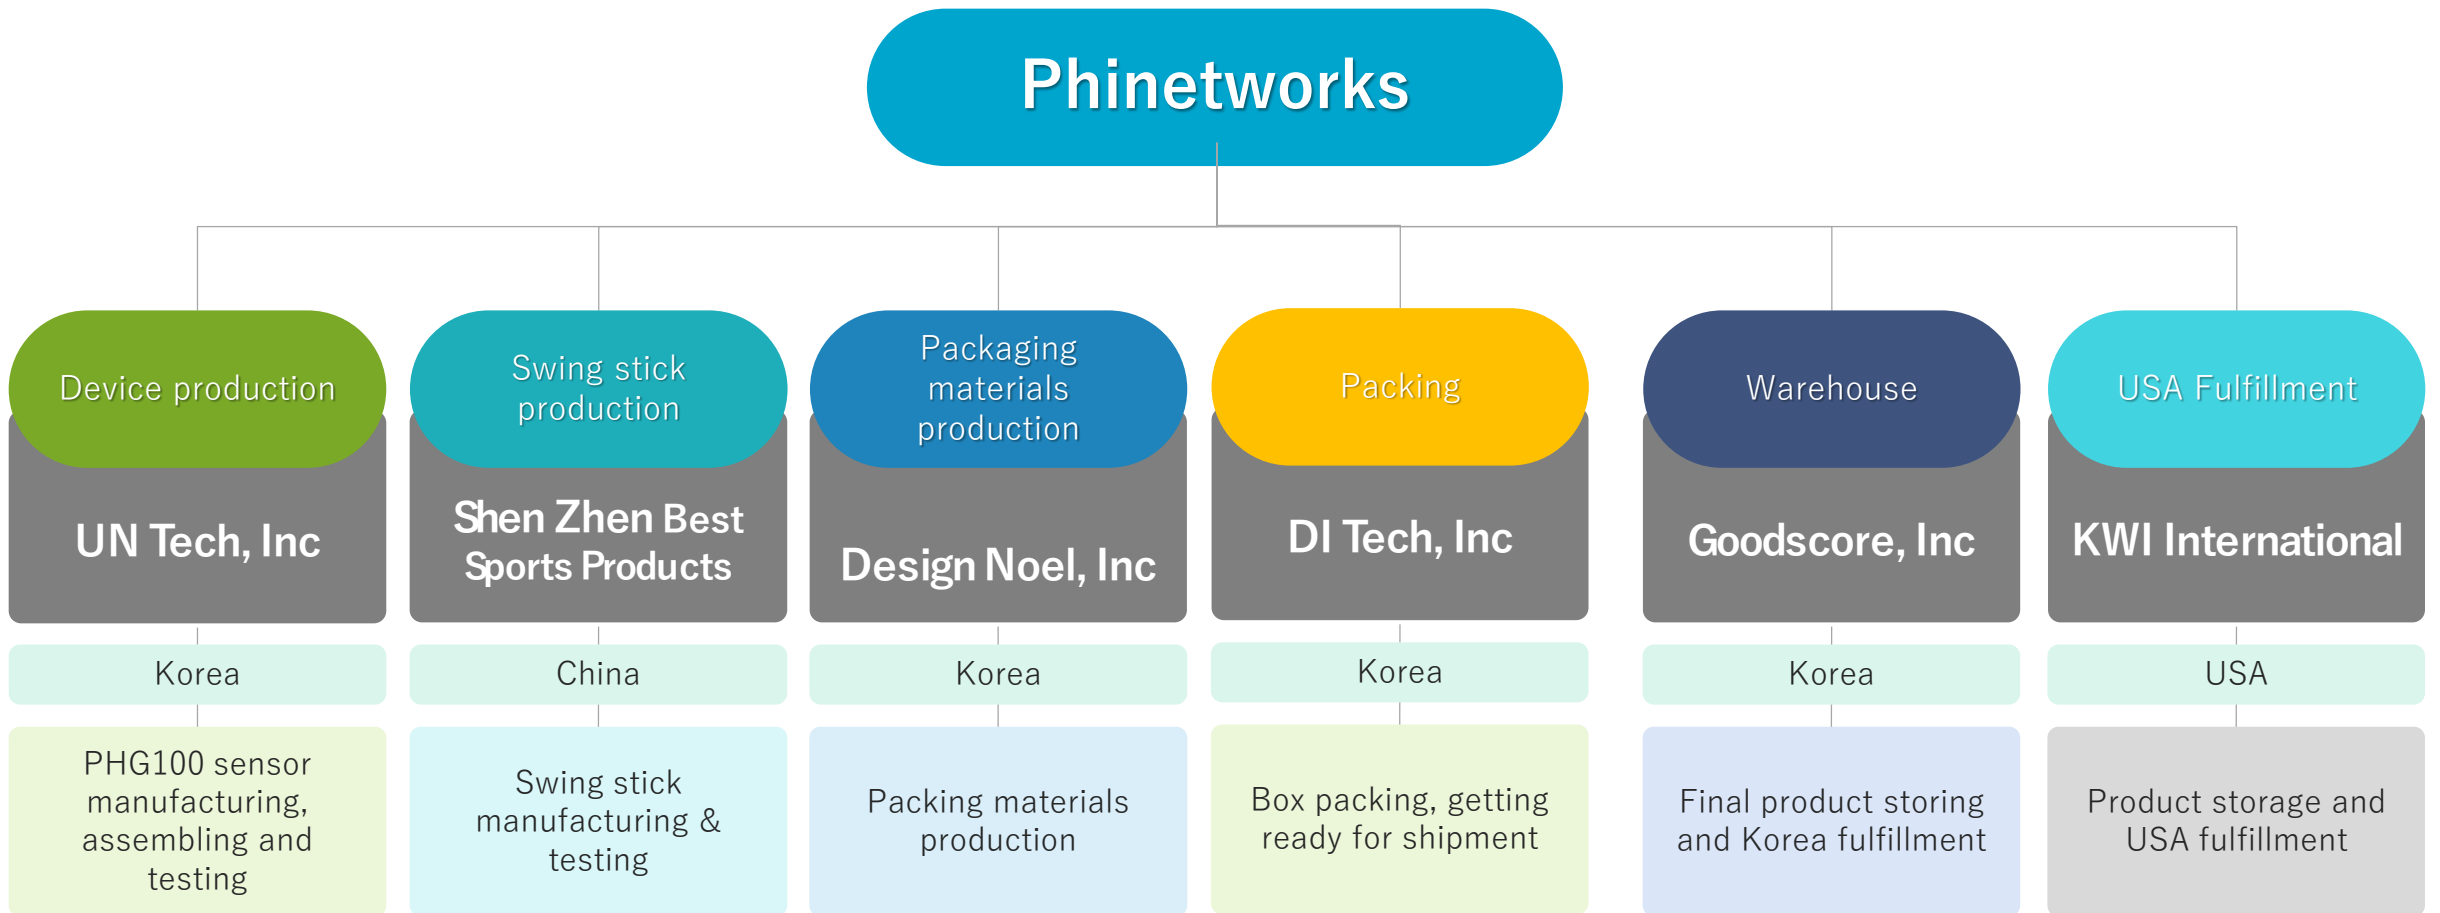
Phinetworks

Device production

UN Tech, Inc

Korea

PHG100 sensor manufacturing, assembling and testing

Swing stick production

Shen Zhen Best Sports Products

China

Swing stick manufacturing & testing

Packaging materials production

Design Noel, Inc

Korea

Packing materials production

Packing

DI Tech, Inc

Korea

Box packing, getting ready for shipment

Warehouse

Goodscore, Inc

Korea

Final product storing and Korea fulfillment

USA Fulfillment

KWI International

USA

Product storage and USA fulfillment